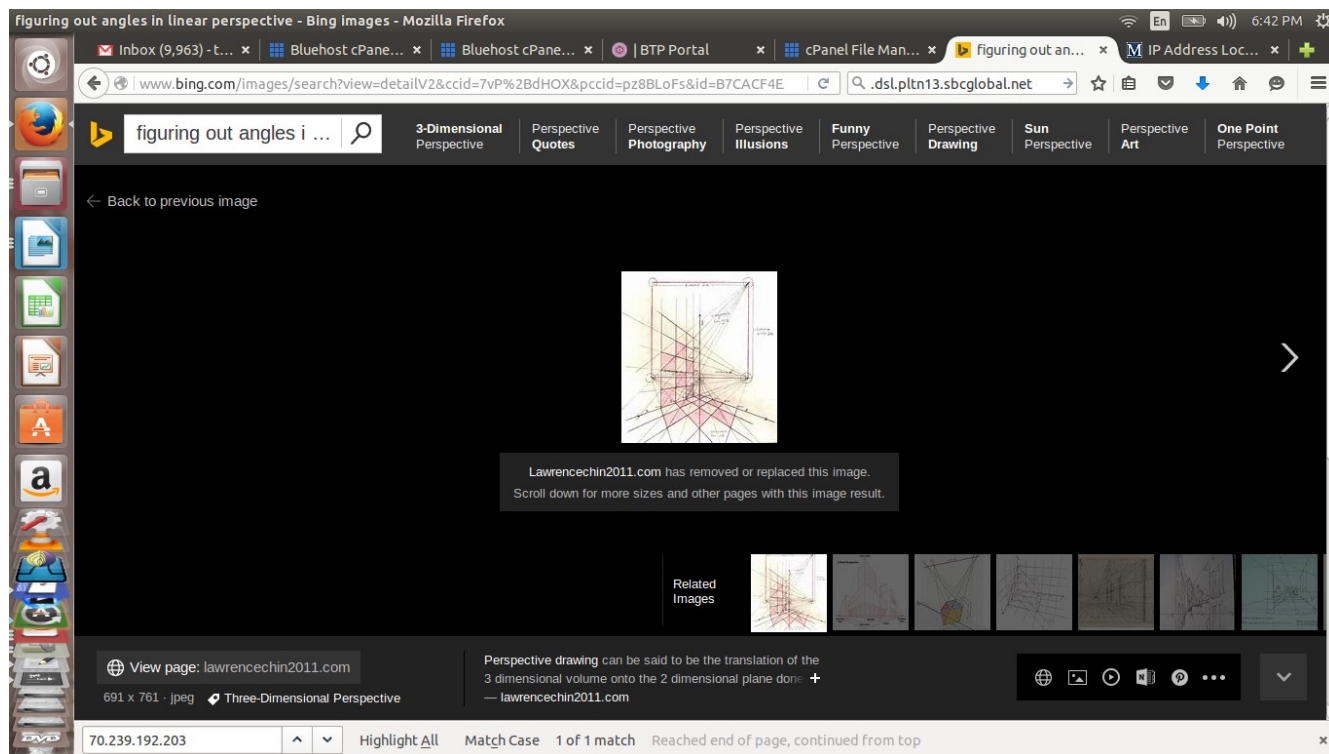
figuring out angles in linear perspective - Bing images - Mozilla Firefox

En 6:42 PM

Inbox (9,963) - t... × | Bluehost cPane... × | Bluehost cPane... × | BTP Portal × | cPanel File Man... × | figuring out an... × | IP Address Loc... ×

www.bing.com/images/search?view=detailV2&ccid=7vP%2BdHOX&pccid=pz8BLoFs&id=B7CACF4E

.dsl.pltn13.sbcglobal.net

figuring out angles i ...

3-Dimensional Perspective | Perspective Quotes | Perspective Photography | Perspective Illusions | Funny Perspective | Perspective Drawing | Sun Perspective | Perspective Art | One Point Perspective

← Back to previous image

Lawrencechin2011.com has removed or replaced this image.
Scroll down for more sizes and other pages with this image result.

Related Images

View page: lawrencechin2011.com

691 x 761 · jpeg Three-Dimensional Perspective

Perspective drawing can be said to be the translation of the 3 dimensional volume onto the 2 dimensional plane done
— lawrencechin2011.com

70.239.192.203 Highlight All Match Case 1 of 1 match Reached end of page, continued from top